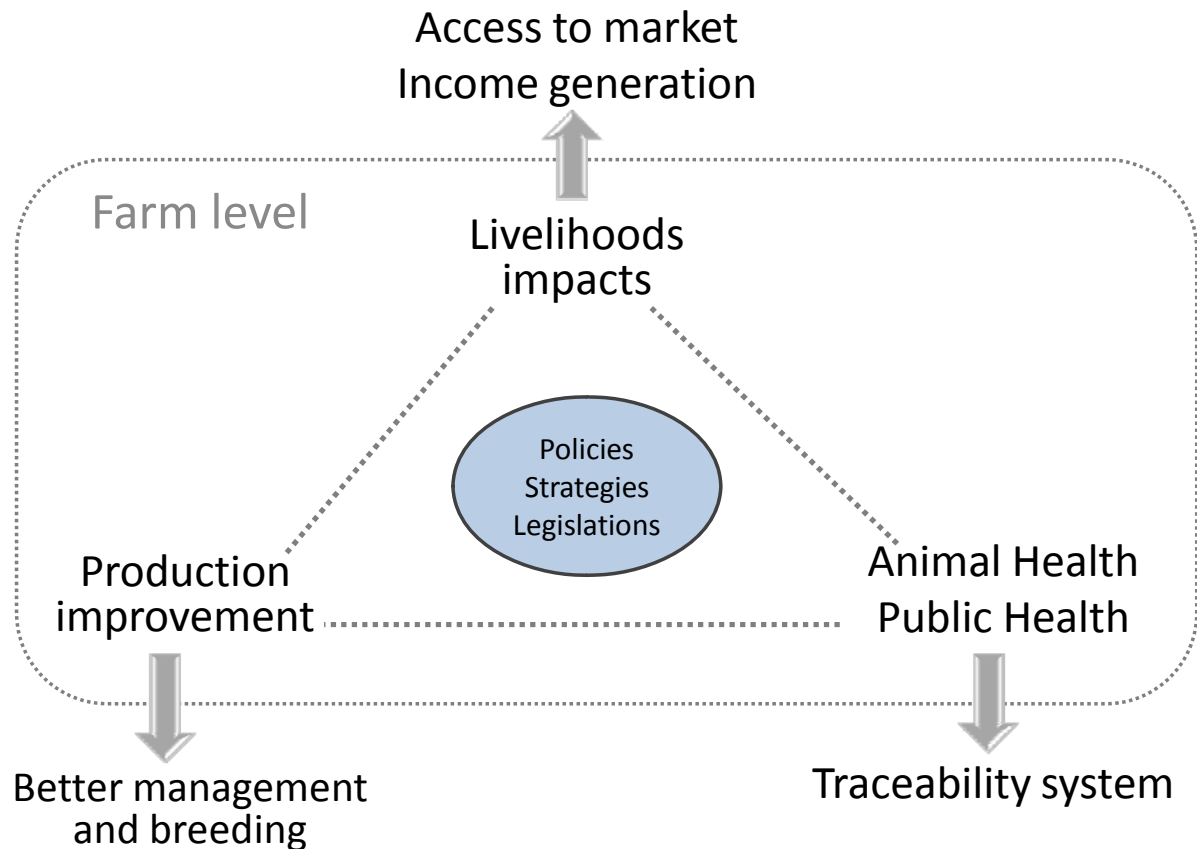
Access to market
Income generation

Farm level

Livelihoods
impacts

Policies
Strategies
Legislations

Production
improvement

Animal Health
Public Health

Better management
and breeding

Traceability system